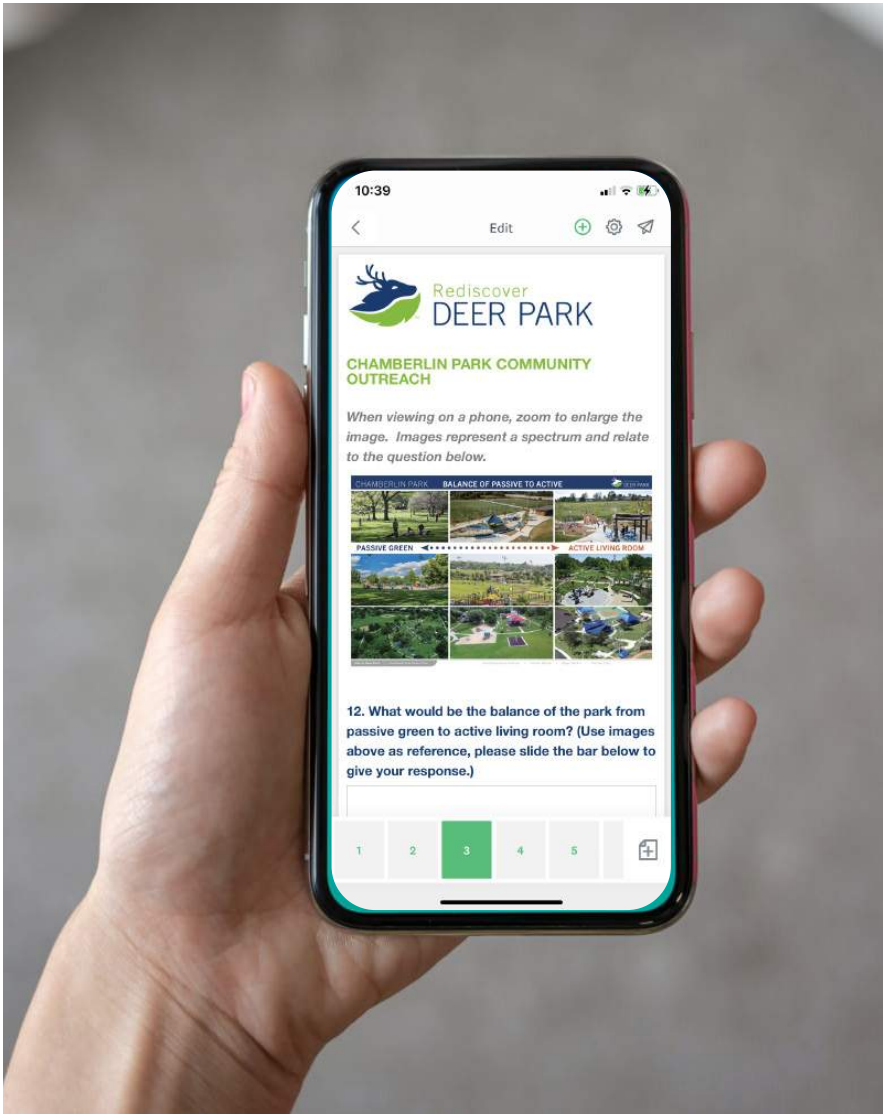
10:39

<

Edit

Rediscover
DEER PARK

CHAMBERLIN PARK COMMUNITY OUTREACH

When viewing on a phone, zoom to enlarge the image. Images represent a spectrum and relate to the question below.

CHAMBERLIN PARK BALANCE OF PASSIVE TO ACTIVE

PASSIVE GREEN

ACTIVE LIVING ROOM

12. What would be the balance of the park from passive green to active living room? (Use images above as reference, please slide the bar below to give your response.)

1 2 3 4 5